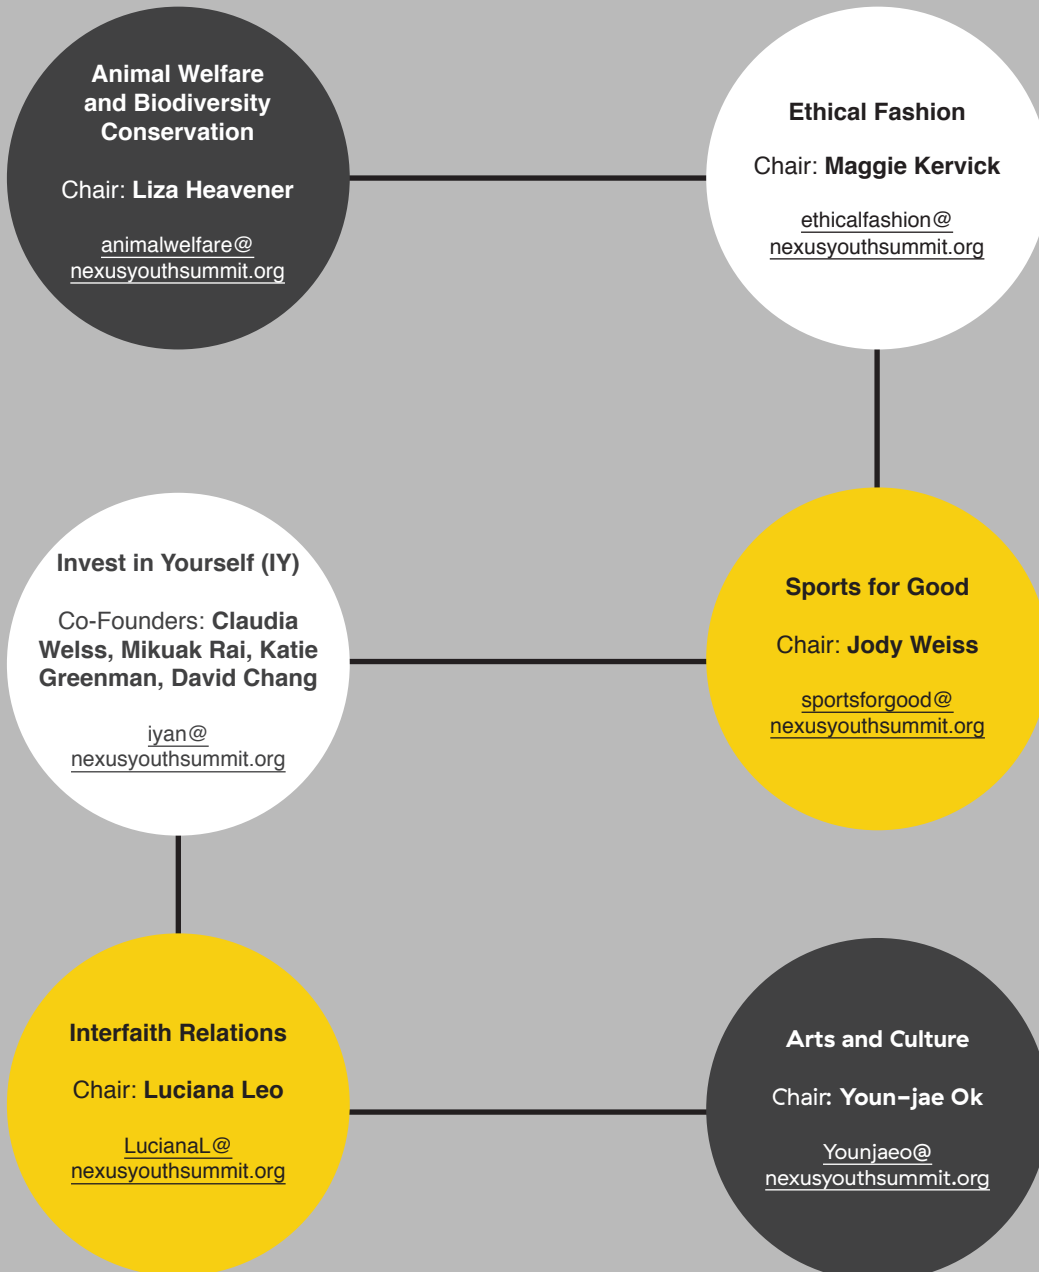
Animal Welfare and Biodiversity Conservation

Chair: Liza Heavener

animalwelfare@
nexusyouthsummit.org

Ethical Fashion

Chair: Maggie Kervick

ethicalfashion@
nexusyouthsummit.org

Invest in Yourself (IY)

Co-Founders: Claudia Welss, Mikuak Rai, Katie Greenman, David Chang

iyan@
nexusyouthsummit.org

Sports for Good

Chair: Jody Weiss

sportsforgood@
nexusyouthsummit.org

Interfaith Relations

Chair: Luciana Leo

LucianaL@
nexusyouthsummit.org

Arts and Culture

Chair: Youn-jae Ok

Younjaeo@
nexusyouthsummit.org